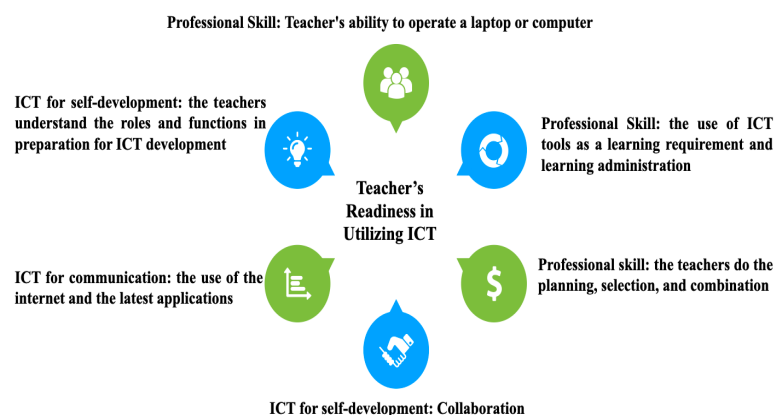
Professional Skill: Teacher's ability to operate a laptop or computer

ICT for self-development: the teachers understand the roles and functions in preparation for ICT development

Professional Skill: the use of ICT tools as a learning requirement and learning administration

Teacher's Readiness in Utilizing ICT

ICT for communication: the use of the internet and the latest applications

Professional skill: the teachers do the planning, selection, and combination

$

ICT for self-development: Collaboration